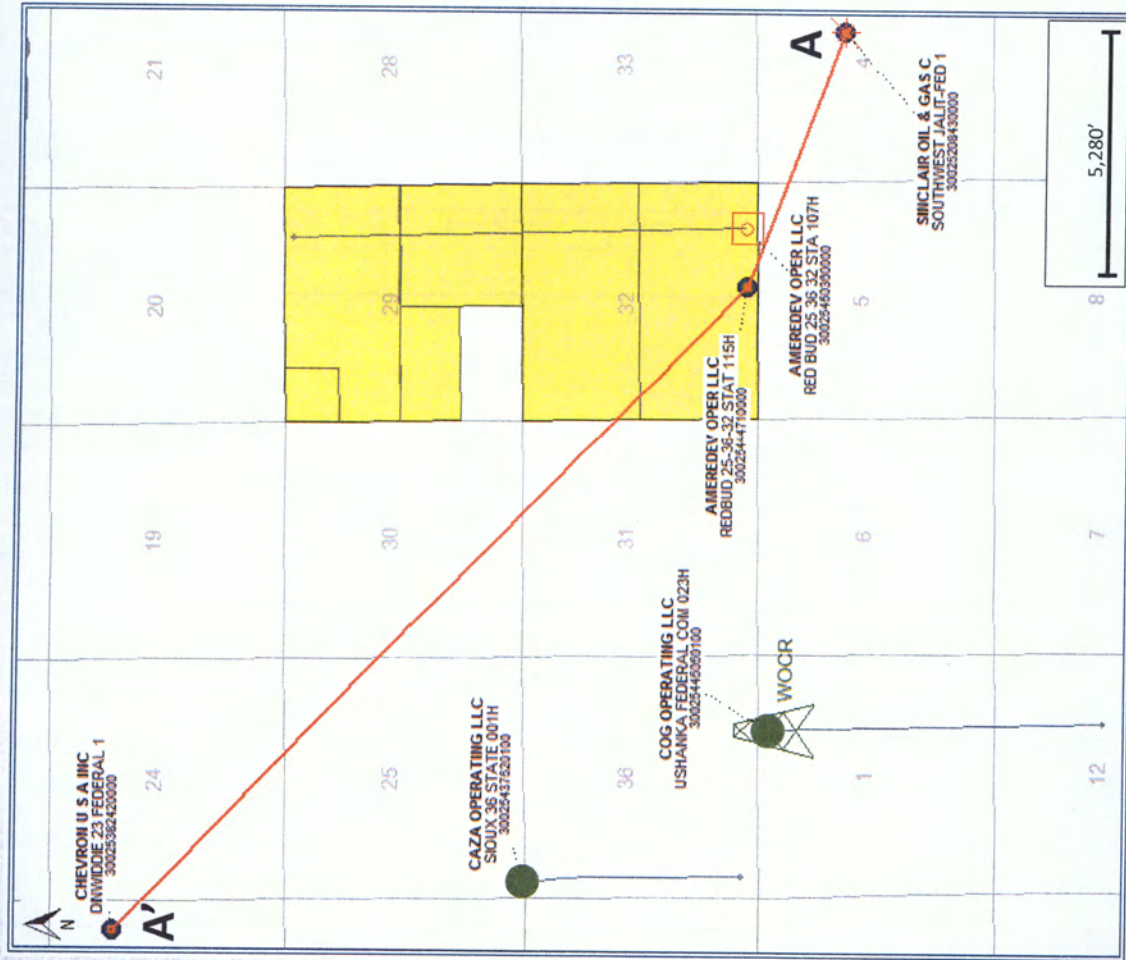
21

28

33

A

4

SINCLAIR OIL & GAS C
SOUTHWEST JALIT-FED 1
30025208430000

5,280'

20

29

32

AMEREDEV OPER LLC
RED BUD 25 36 32 STA 107H
30025463950000

5

8

AMEREDEV OPER LLC
REDBUD 25-36-32 STAT 115H
30025444710000

19

30

31

6

7

COG OPERATING LLC
USHANKA FEDERAL COM 023H
30025445050100

WOCR

24

25

36

1

12

CHEVRON U S A INC
DINWIDDIE 23 FEDERAL 1
30025382420000

CAZA OPERATING LLC
SIOUX 36 STATE 001H
30025437520100

N

A'